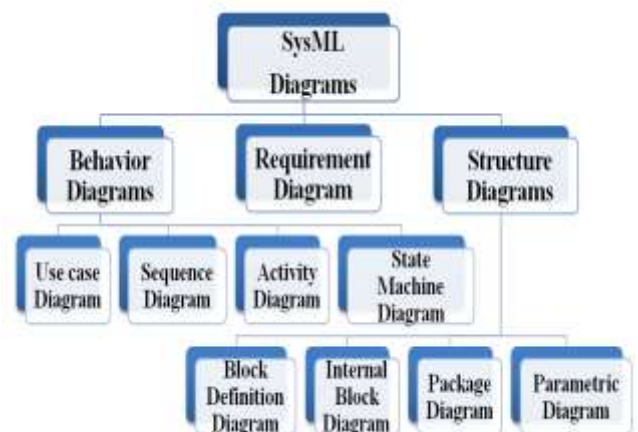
SysML Diagrams

Behavior Diagrams

Requirement Diagram

Structure Diagrams

Use case Diagram

Sequence Diagram

Activity Diagram

State Machine Diagram

Block Definition Diagram

Internal Block Diagram

Package Diagram

Parametric Diagram